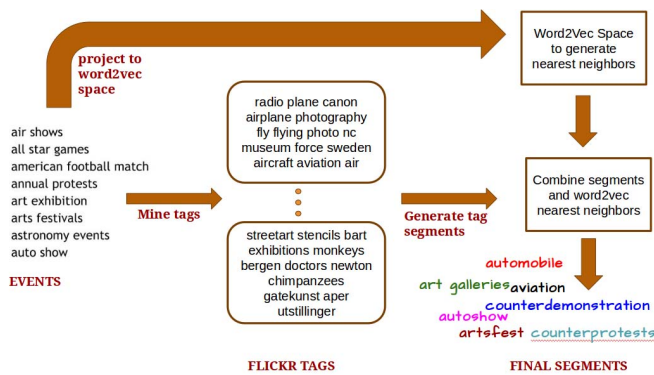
project to word2vec space

Word2Vec Space to generate nearest neighbors

air shows
all star games
american football match
annual protests
art exhibition
arts festivals
astronomy events
auto show

EVENTS

Mine tags

radio plane canon airplane photography fly flying photo nc museum force sweden aircraft aviation air

streetart stencils bart exhibitions monkeys bergen doctors newton chimpanzees gatekunst aper utstillinger

FLICKR TAGS

Generate tag segments

Combine segments and word2vec nearest neighbors

automobile
art galleries aviation
counterdemonstration
autoshow
artsfest counterprotests

FINAL SEGMENTS